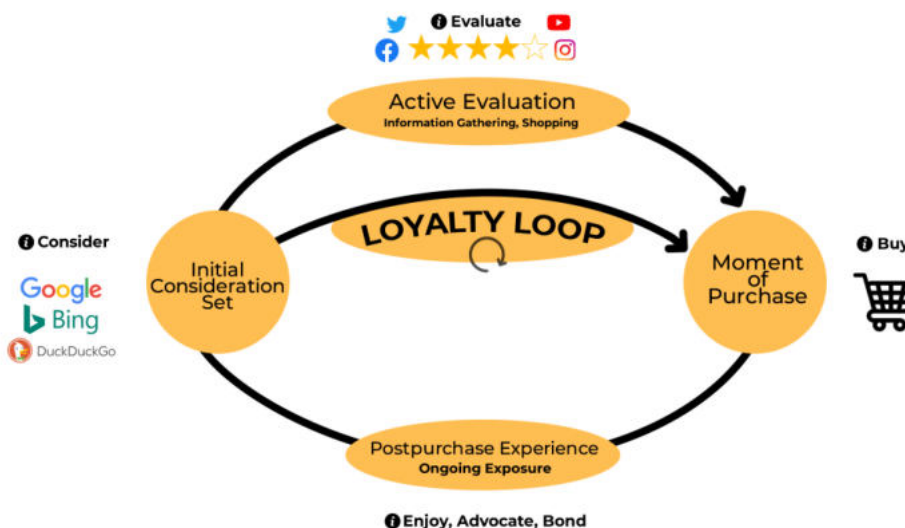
Evaluate

Active Evaluation
Information Gathering, Shopping

Consider

Google
Bing
DuckDuckGo

Initial Consideration Set

LOYALTY LOOP

Moment of Purchase

Buy

Postpurchase Experience
Ongoing Exposure

Enjoy, Advocate, Bond